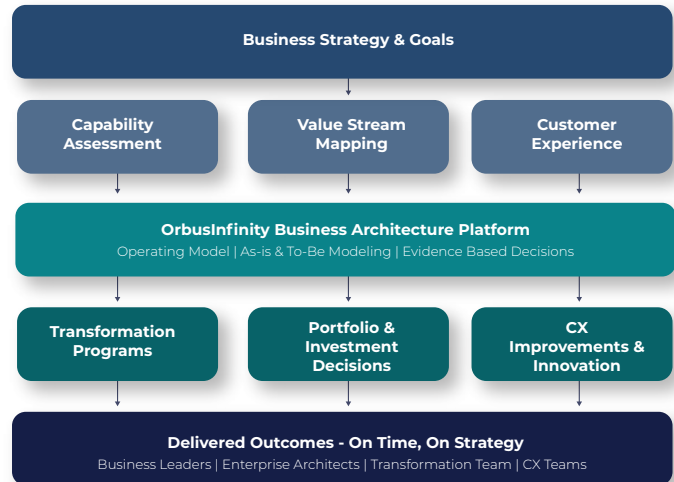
Business Strategy & Goals

Capability Assessment

Value Stream Mapping

Customer Experience

OrbusInfinity Business Architecture Platform

Operating Model | As-is & To-Be Modeling | Evidence Based Decisions

Transformation Programs

Portfolio & Investment Decisions

CX Improvements & Innovation

Delivered Outcomes - On Time, On Strategy

Business Leaders | Enterprise Architects | Transformation Team | CX Teams